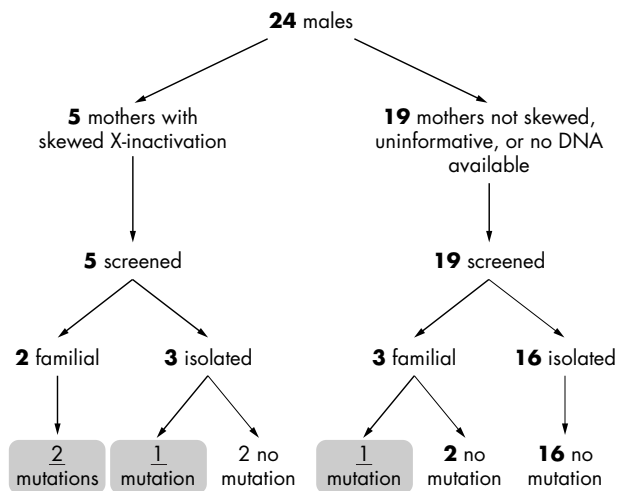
**24** males

**5** mothers with skewed X-inactivation

**19** mothers not skewed, uninformative, or no DNA available

**5** screened

**19** screened

**2** familial

**3** isolated

**3** familial

**16** isolated

2 mutations

1 mutation

2 no mutation

1 mutation

**2** no mutation

**16** no mutation